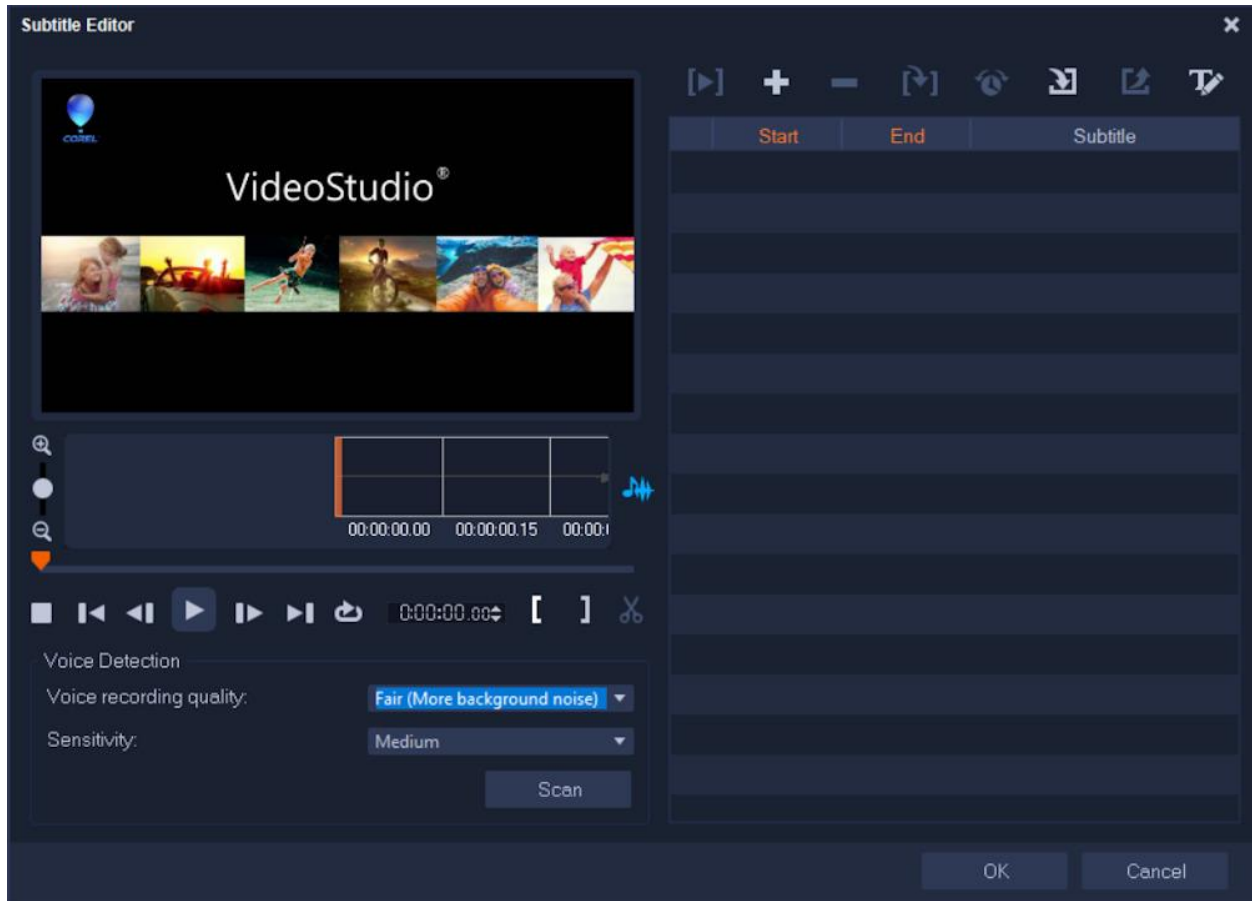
Subtitle Editor

COREL

VideoStudio®

00:00:00.00 00:00:00.15 00:00:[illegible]

0:00:00.00

Voice Detection

Voice recording quality: Fair (More background noise)

Sensitivity: Medium

Scan

| | Start | End | Subtitle |
|---|---|---|---|

OK Cancel